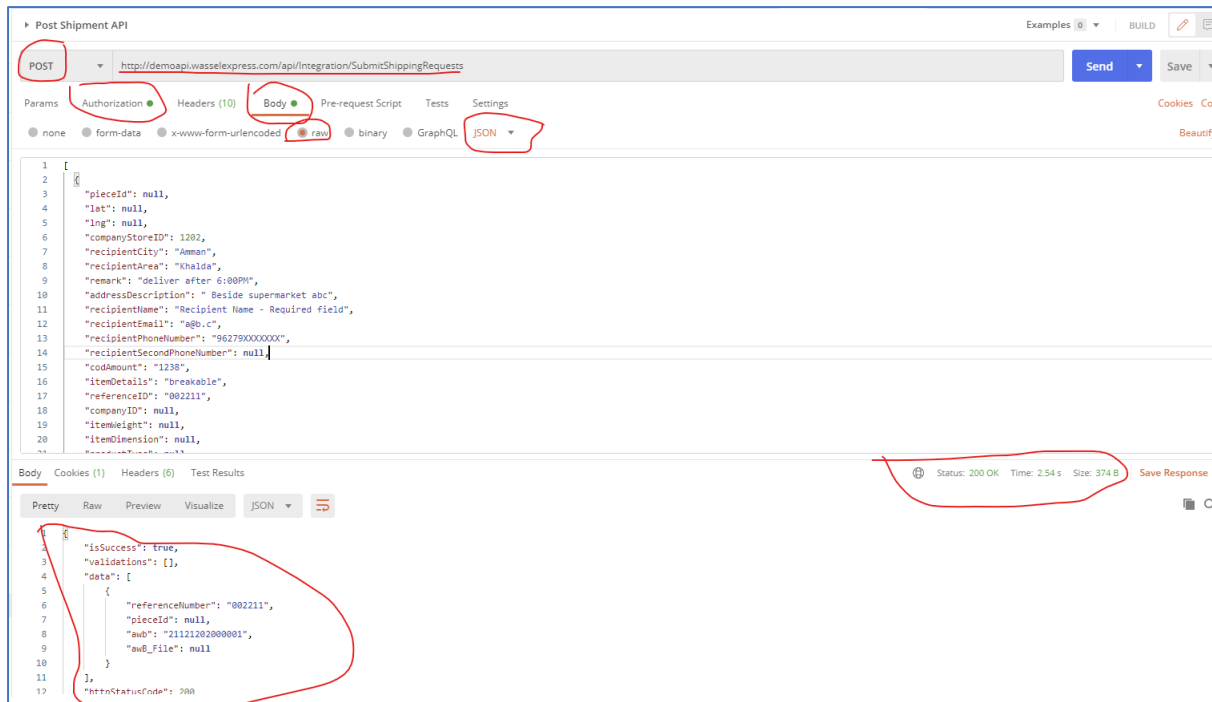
▸ Post Shipment API

Examples 0 ▾ BUILD

POST ▾ http://demoapi.wasselexpress.com/api/Integration/SubmitShippingRequests

Send ▾ Save ▾

Params Authorization ● Headers (10) Body ● Pre-request Script Tests Settings Cookies Co

none form-data x-www-form-urlencoded raw binary GraphQL JSON ▾ Beautif

1 [
2 {
3 "pieceId": null,
4 "lat": null,
5 "lng": null,
6 "companyStoreID": 1202,
7 "recipientCity": "Amman",
8 "recipientArea": "Khalda",
9 "remark": "deliver after 6:00PM",
10 "addressDescription": " Beside supermarket abc",
11 "recipientName": "Recipient Name - Required field",
12 "recipientEmail": "a@b.c",
13 "recipientPhoneNumber": "96279XXXXXXX",
14 "recipientSecondPhoneNumber": null,
15 "codAmount": "1238",
16 "itemDetails": "breakable",
17 "referenceID": "002211",
18 "companyID": null,
19 "itemWeight": null,
20 "itemDimension": null,
21 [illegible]

Body Cookies (1) Headers (6) Test Results Status: 200 OK Time: 2.54 s Size: 374 B Save Response

Pretty Raw Preview Visualize JSON ▾

1 {
2 "isSuccess": true,
3 "validations": [],
4 "data": [
5 {
6 "referenceNumber": "002211",
7 "pieceId": null,
8 "awb": "21121202000001",
9 "awB_File": null
10 }
11 ],
12 "httpStatusCode": 200